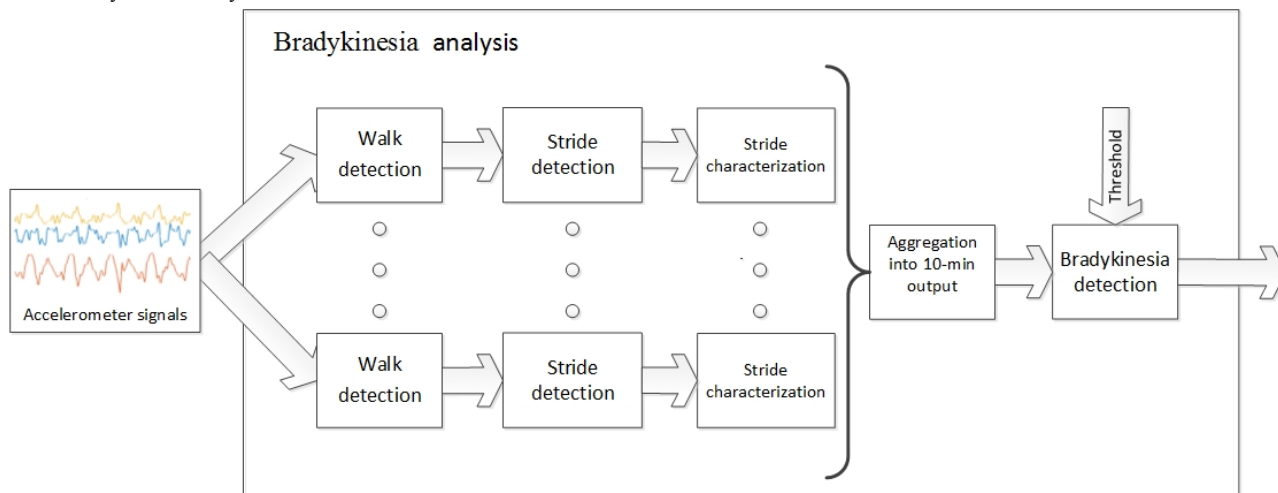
Bradykinesia analysis

Accelerometer signals

Walk detection

Stride detection

Stride characterization

Walk detection

Stride detection

Stride characterization

Aggregation into 10-min output

Threshold

Bradykinesia detection